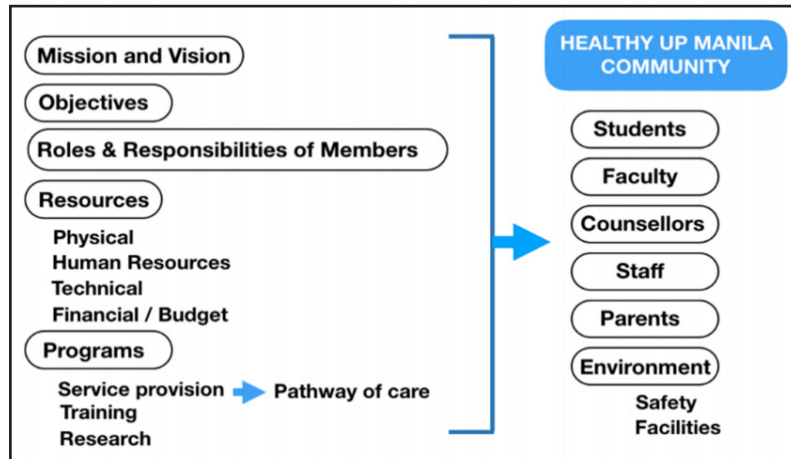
Mission and Vision

Objectives

Roles & Responsibilities of Members

Resources

Physical
Human Resources
Technical
Financial / Budget

Programs

Service provision
Pathway of care
Training
Research

HEALTHY UP MANILA COMMUNITY

Students

Faculty

Counsellors

Staff

Parents

Environment

Safety
Facilities